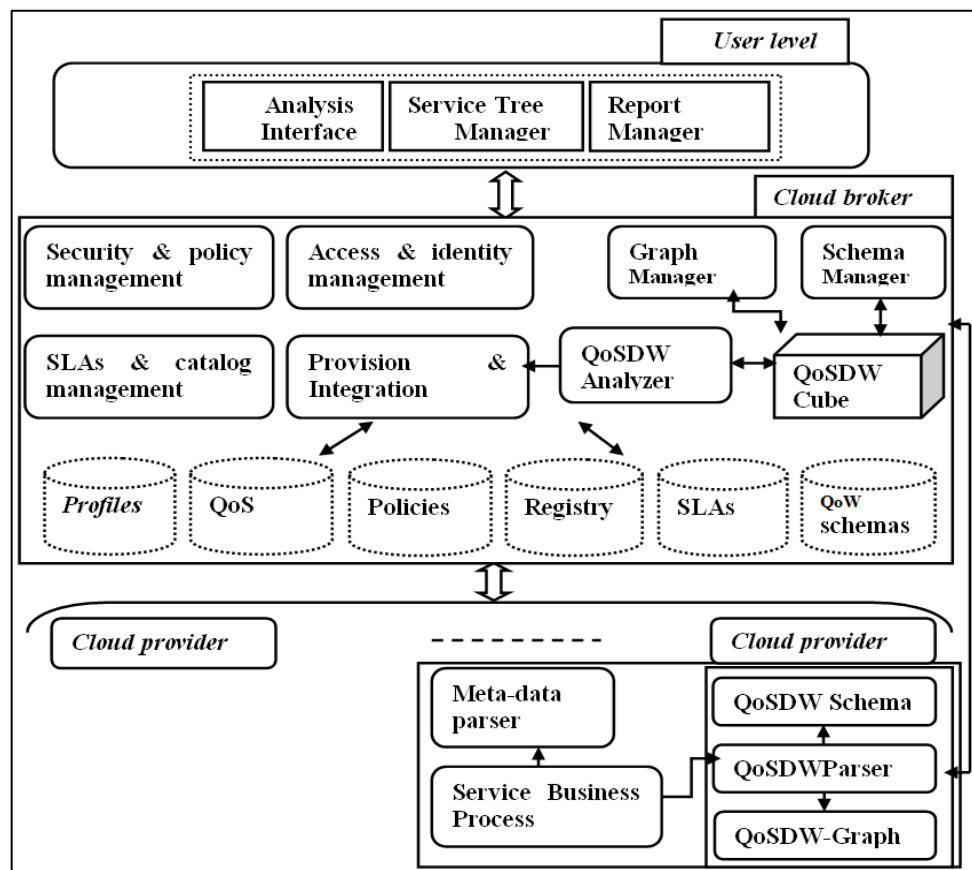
User level

Analysis Interface

Service Tree Manager

Report Manager

Cloud broker

Security & policy management

Access & identity management

Graph Manager

Schema Manager

SLAs & catalog management

Provision & Integration

QoSDW Analyzer

QoSDW Cube

Profiles

QoS

Policies

Registry

SLAs

QoW schemas

Cloud provider

Cloud provider

Meta-data parser

Service Business Process

QoSDW Schema

QoSDWParser

QoSDW-Graph